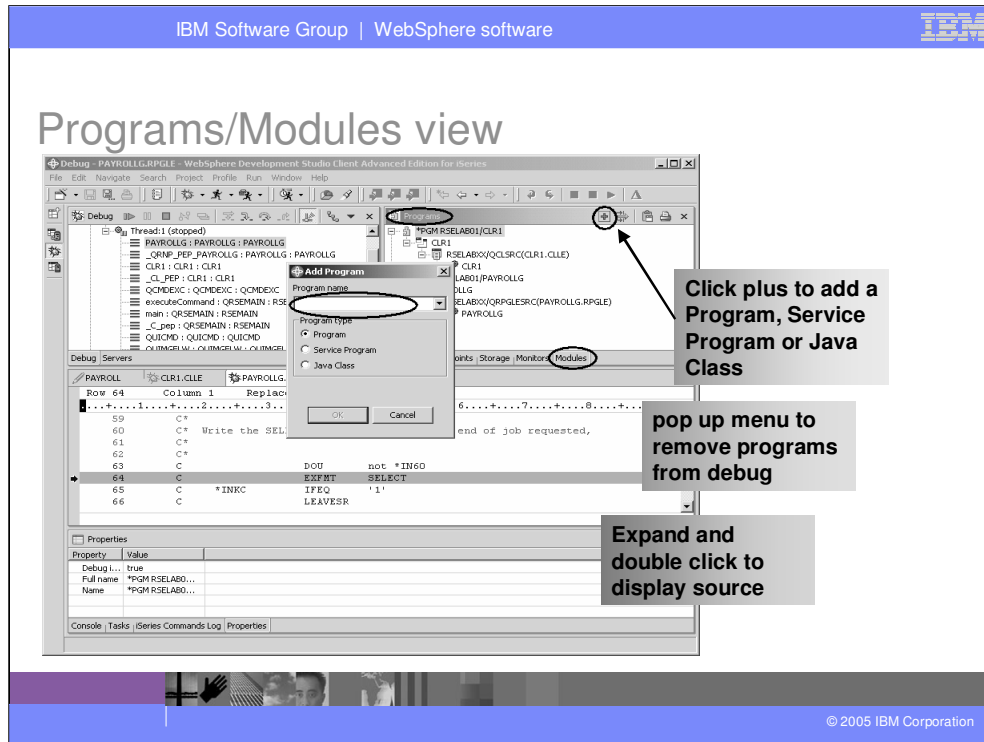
IBM Software Group | WebSphere software

IBM

Programs/Modules view

Debug - PAYROLLG.RPGLE - WebSphere Development Studio Client Advanced Edition for iSeries

File Edit Navigate Search Project Profile Run Window Help

Debug Servers

Thread:1 (stopped)
PAYROLLG : PAYROLLG : PAYROLLG
_QRNP_PEP_PAYROLLG : PAYROLLG : PAYROLLG
CLR1 : CLR1 : CLR1
_CL_PEP : CLR1 : CLR1
QCMDEXC : QCMDEXC : QCMDEXC
executeCommand : QRSEMAIN : RSE
main : QRSEMAIN : RSEMAIN
_C_pep : QRSEMAIN : RSEMAIN
QUICMD : QUICMD : QUICMD
QUIMGFLW : QUIMGFLW : QUIMGFL

Programs

*PGM RSELAB01/CLR1
CLR1
RSELABXX/QCLSRC(CLR1.CLLE)
CLR1
LAB01/PAYROLLG
OLLG
SELABXX/QRPGLESRC(PAYROLLG.RPGLE)
PAYROLLG

oints Storage Monitors Modules

Add Program
Program name
Program type
Program
Service Program
Java Class
OK Cancel

PAYROLL CLR1.CLLE PAYROLLG.

Row 64 Column 1 Replac
....+....1....+....2....+....3.... 6....+....7....+....8....+..
59 C*
60 C* Write the SEL end of job requested,
61 C*
62 C*
63 C DOU not *IN60
64 C EXFMT SELECT
65 C *INKC IFEQ '1'
66 C LEAVESR

Properties

| Property | Value |
|---|---|
| Debug i... | true |
| Full name | *PGM RSELAB0... |
| Name | *PGM RSELAB0... |

Console Tasks iSeries Commands Log Properties

Click plus to add a Program, Service Program or Java Class

pop up menu to remove programs from debug

Expand and double click to display source

© 2005 IBM Corporation